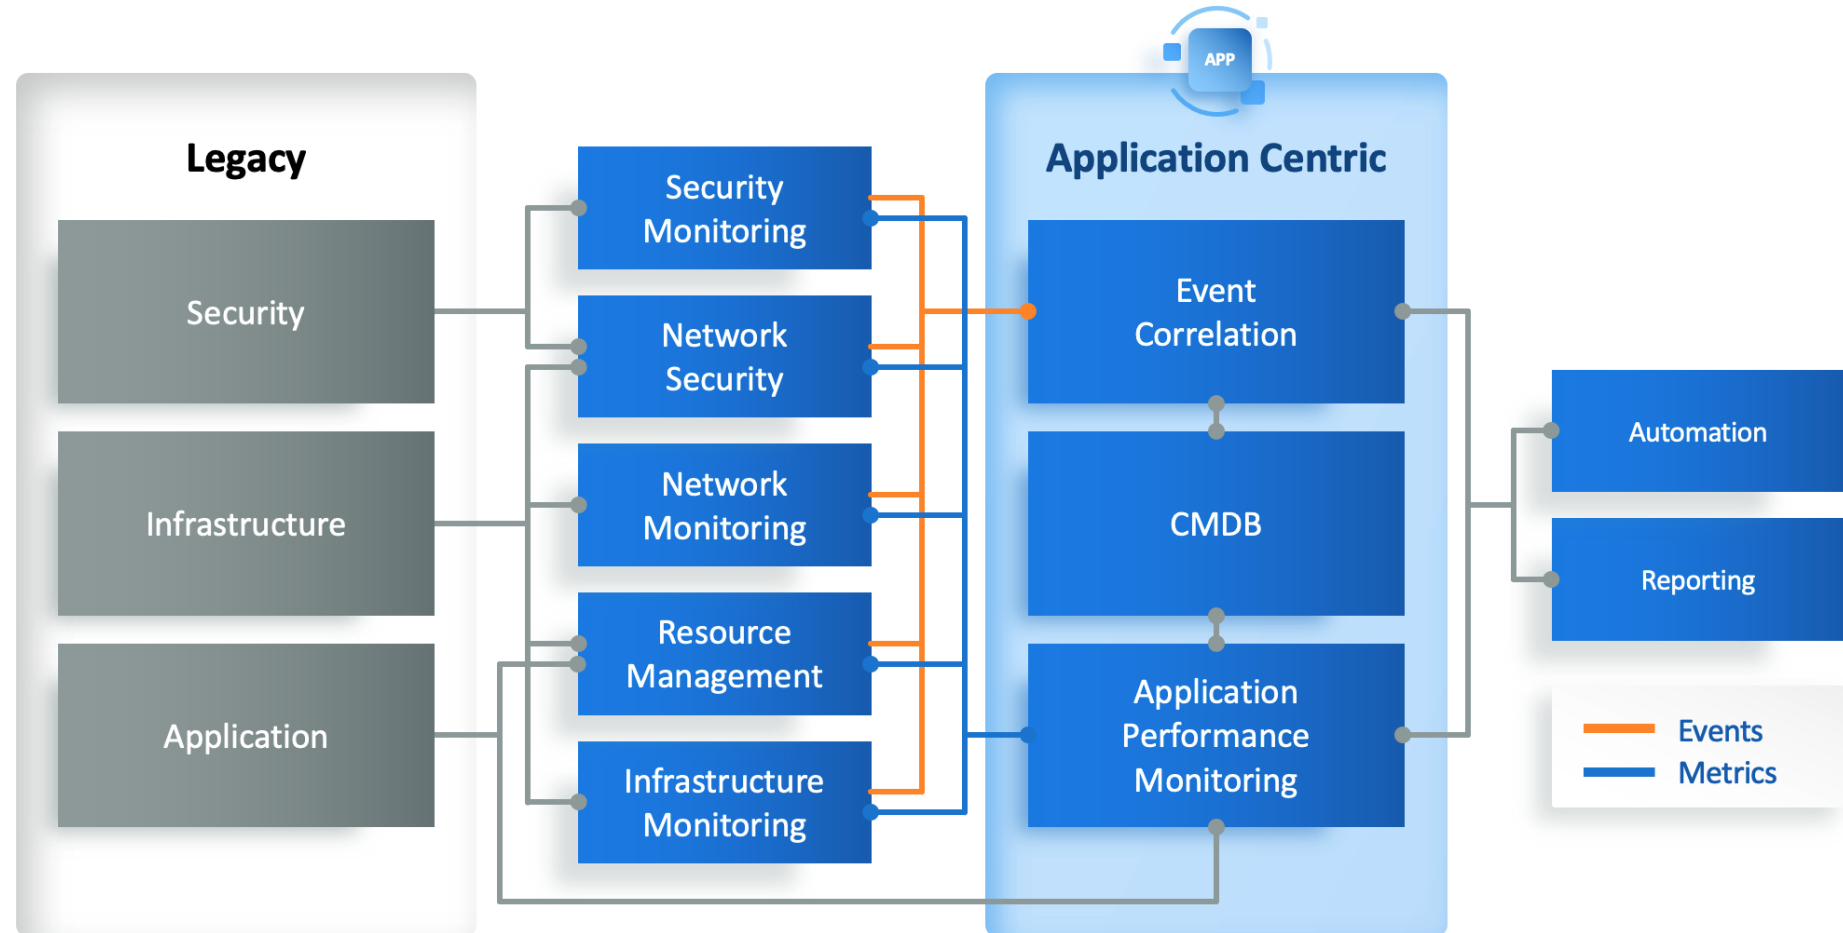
Legacy

Security

Infrastructure

Application

Security Monitoring

Network Security

Network Monitoring

Resource Management

Infrastructure Monitoring

APP

Application Centric

Event Correlation

CMDB

Application Performance Monitoring

Automation

Reporting

Events

Metrics